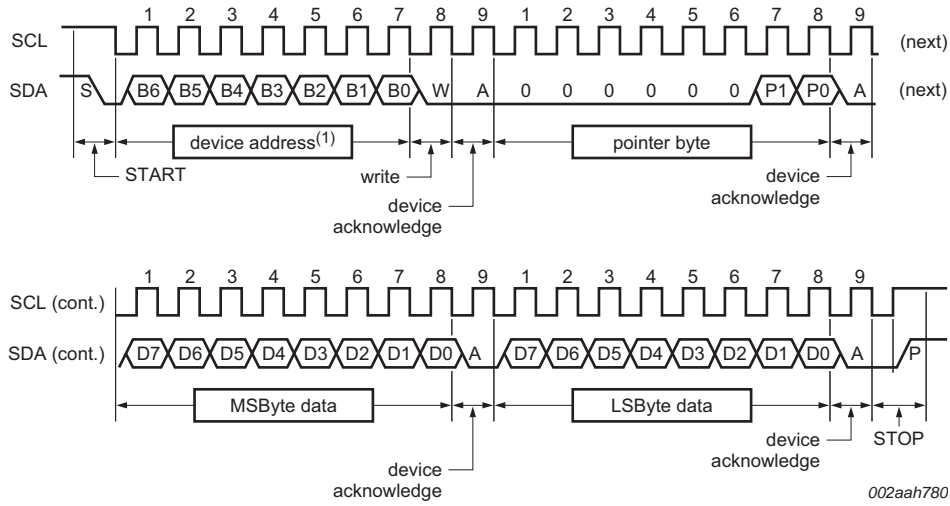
1 2 3 4 5 6 7 8 9 1 2 3 4 5 6 7 8 9

SCL (next)

SDA S B6 B5 B4 B3 B2 B1 B0 W A 0 0 0 0 0 0 P1 P0 A (next)

device address$^{(1)}$

pointer byte

START

write

device acknowledge

device acknowledge

1 2 3 4 5 6 7 8 9 1 2 3 4 5 6 7 8 9

SCL (cont.)

SDA (cont.) D7 D6 D5 D4 D3 D2 D1 D0 A D7 D6 D5 D4 D3 D2 D1 D0 A P

MSByte data

LSByte data

device acknowledge

STOP

device acknowledge

002aah780